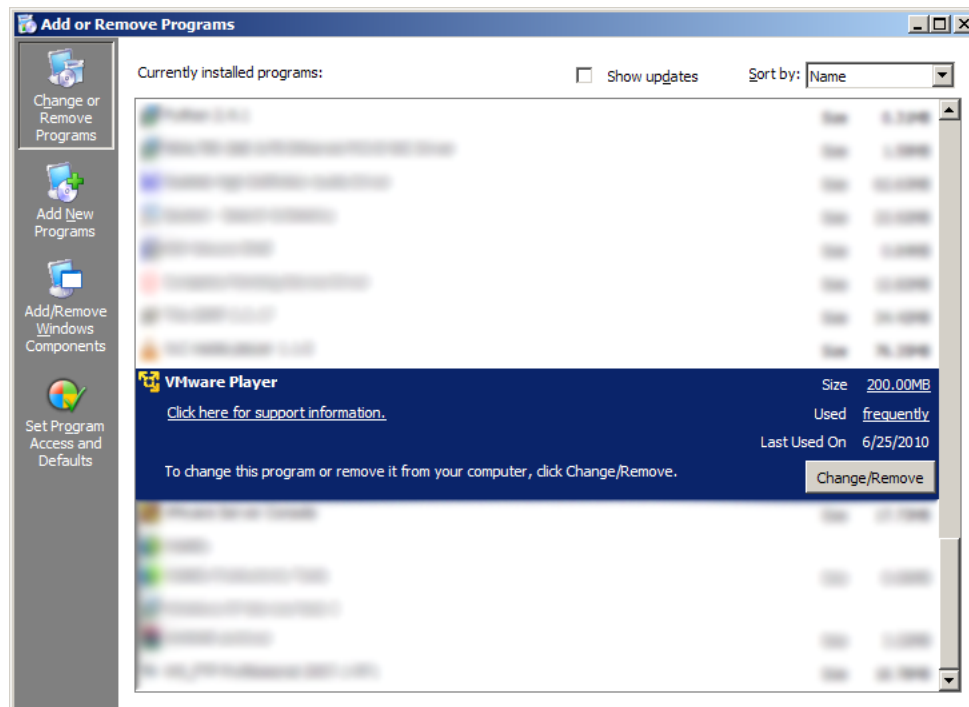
Add or Remove Programs

Change or Remove Programs

Add New Programs

Add/Remove Windows Components

Set Program Access and Defaults

Currently installed programs:

Show updates

Sort by: Name

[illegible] Size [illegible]
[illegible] Size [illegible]
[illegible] Size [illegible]
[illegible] Size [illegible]
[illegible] Size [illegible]
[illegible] Size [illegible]
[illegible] Size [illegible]
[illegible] Size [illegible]

VMware Player Size 200.00MB
Click here for support information. Used frequently
Last Used On 6/25/2010
To change this program or remove it from your computer, click Change/Remove. Change/Remove

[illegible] Size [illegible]
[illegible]
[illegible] Size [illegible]
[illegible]
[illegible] Size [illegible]
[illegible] Size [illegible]